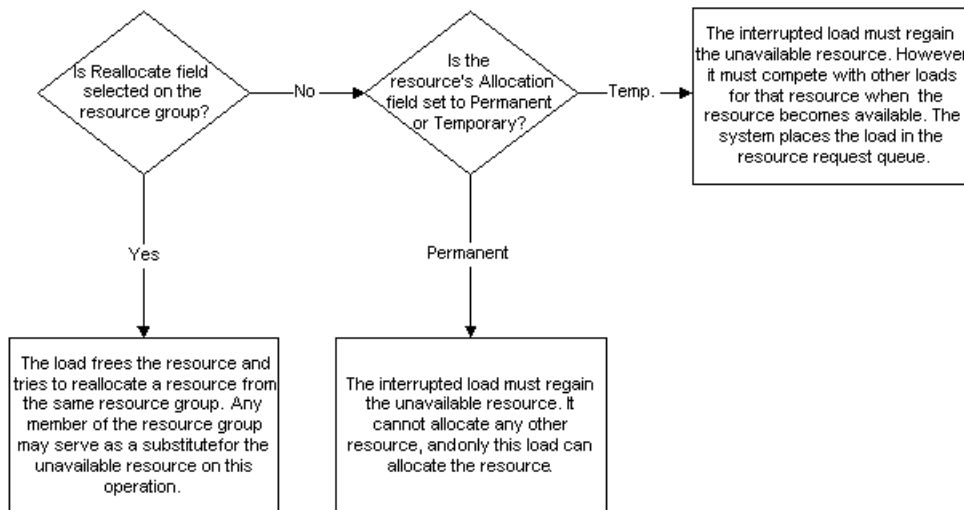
Is Reallocate field selected on the resource group?

No

Is the resource's Allocation field set to Permanent or Temporary?

Temp.

The interrupted load must regain the unavailable resource. However it must compete with other loads for that resource when the resource becomes available. The system places the load in the resource request queue.

Yes

Permanent

The load frees the resource and tries to reallocate a resource from the same resource group. Any member of the resource group may serve as a substitutefor the unavailable resource on this operation.

The interrupted load must regain the unavailable resource. It cannot allocate any other resource, andonly this load can allocate the resource.